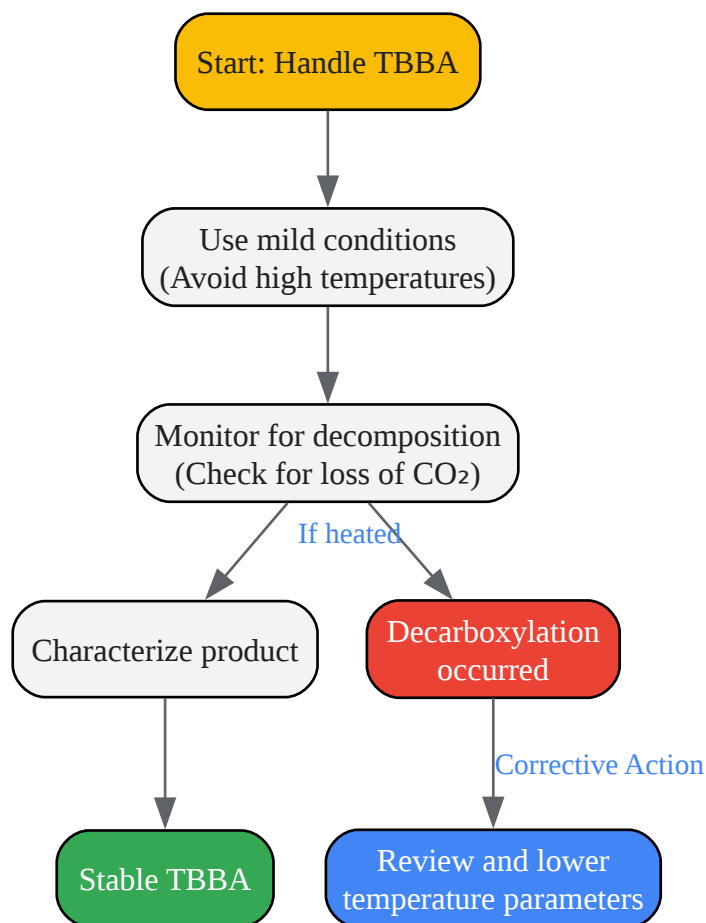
Start: Handle TBBA

Use mild conditions (Avoid high temperatures)

Monitor for decomposition (Check for loss of $CO_2$)

If heated

Characterize product

Decarboxylation occurred

Corrective Action

Stable TBBA

Review and lower temperature parameters